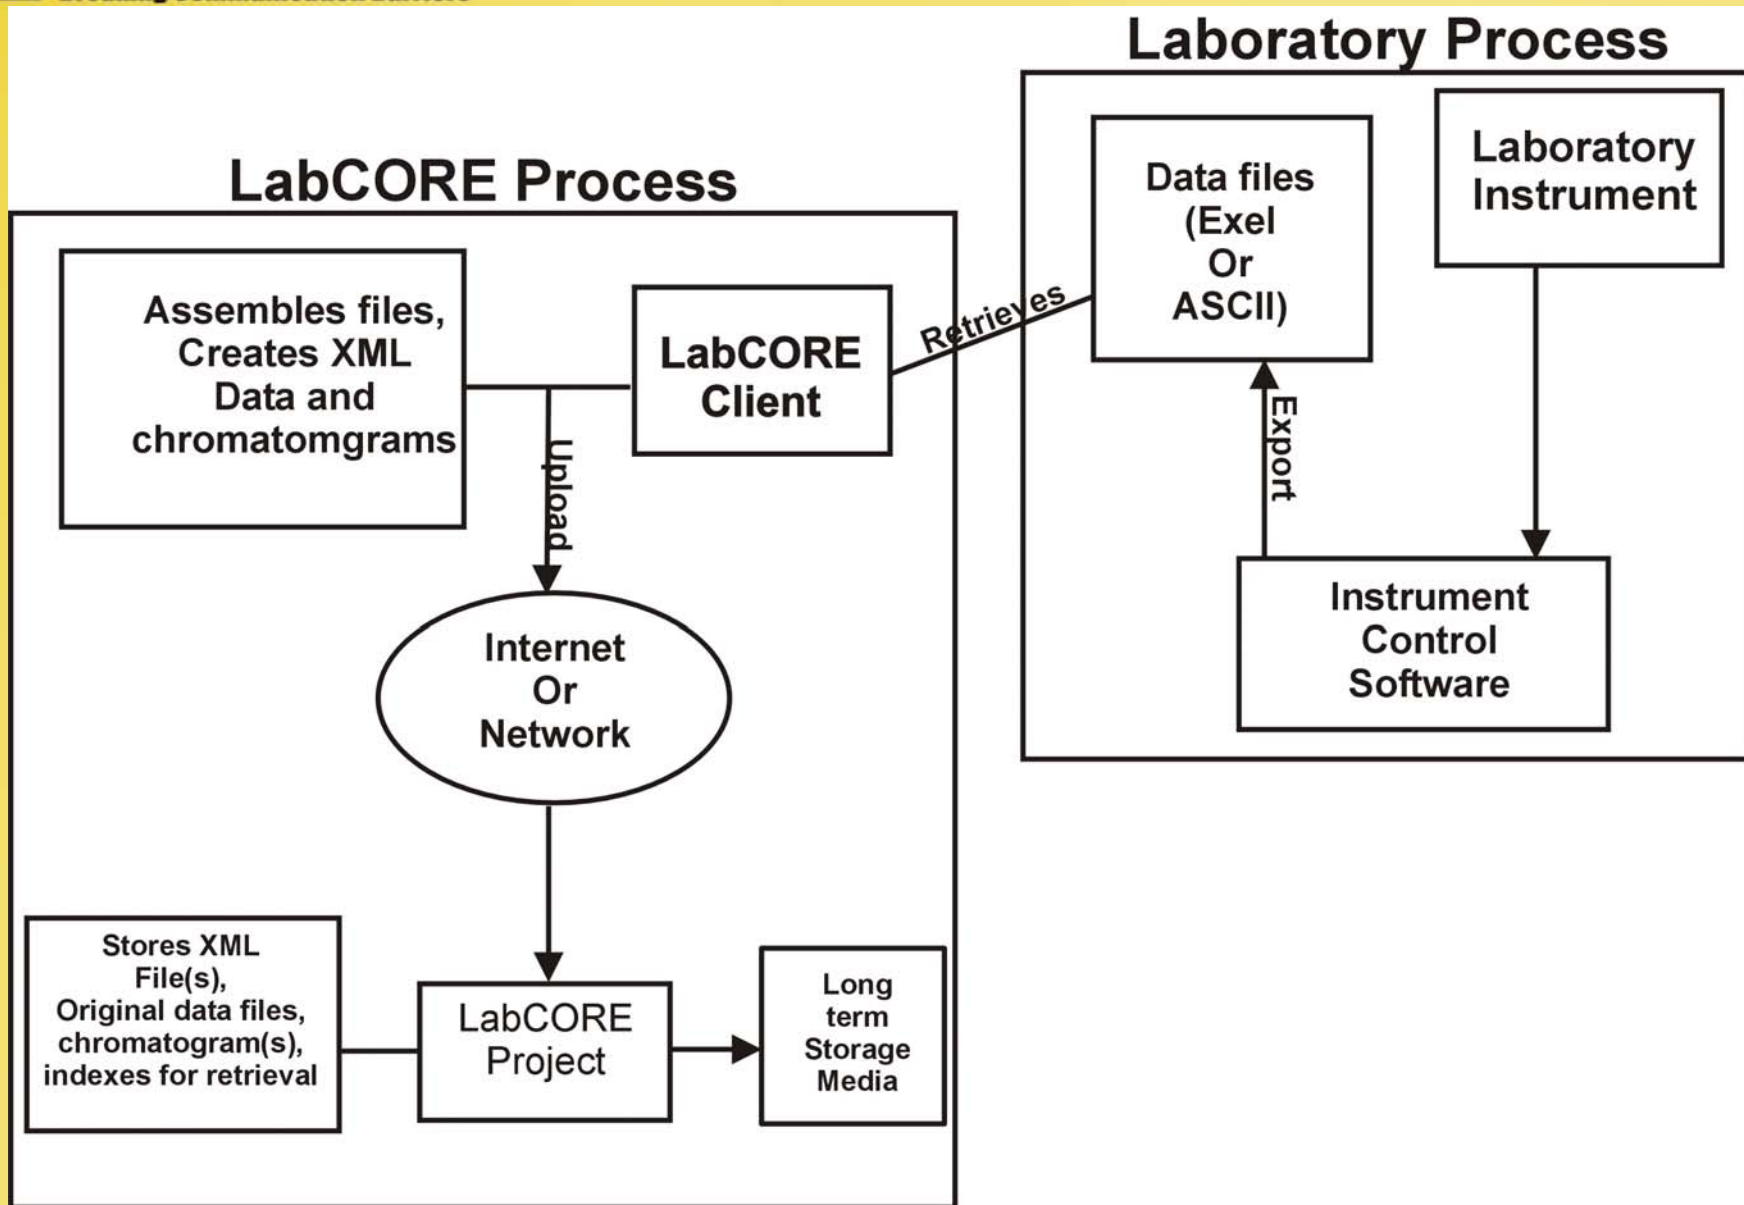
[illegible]

Laboratory Process

LabCORE Process

Data files (Exel Or ASCII)

Laboratory Instrument

Assembles files, Creates XML Data and chromatomgrams

LabCORE Client

Retrieves

Upload

Export

Instrument Control Software

Internet Or Network

Stores XML File(s), Original data files, chromatogram(s), indexes for retrieval

LabCORE Project

Long term Storage Media